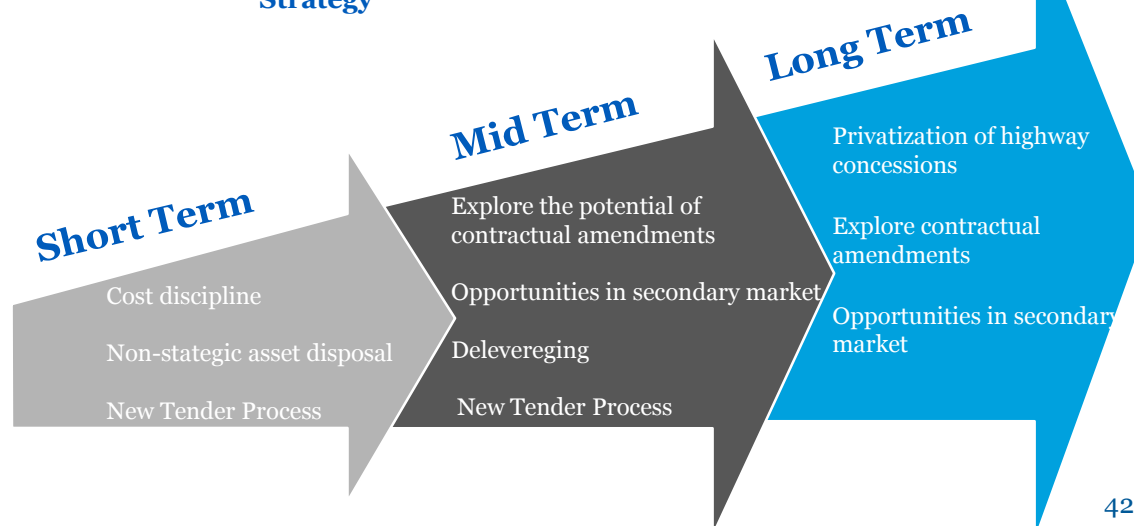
Strategy

Short Term

Cost discipline

Non-stategic asset disposal

New Tender Process

Mid Term

Explore the potential of contractual amendments

Opportunities in secondary market

Delevereging

New Tender Process

Long Term

Privatization of highway concessions

Explore contractual amendments

Opportunities in secondary market

42